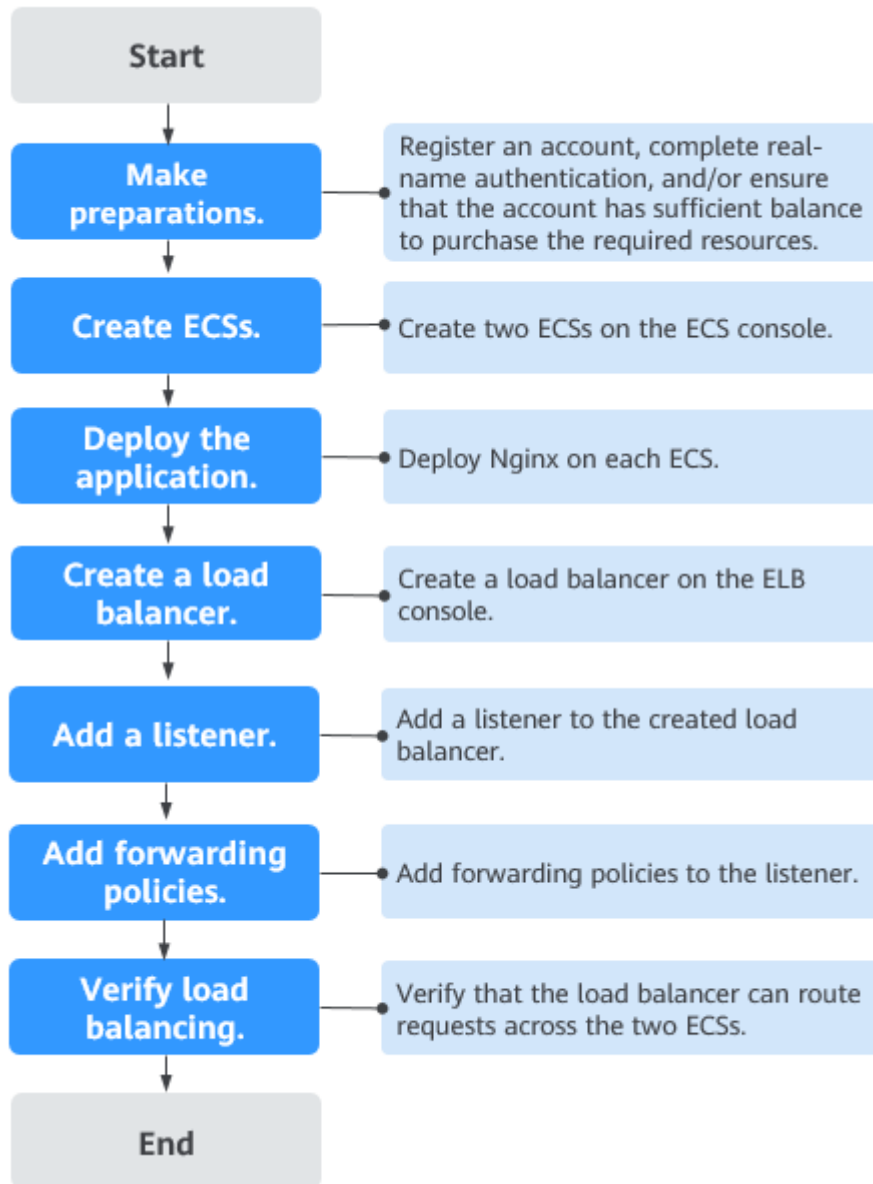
Start

Make preparations.

Register an account, complete real-name authentication, and/or ensure that the account has sufficient balance to purchase the required resources.

Create ECSs.

Create two ECSs on the ECS console.

Deploy the application.

Deploy Nginx on each ECS.

Create a load balancer.

Create a load balancer on the ELB console.

Add a listener.

Add a listener to the created load balancer.

Add forwarding policies.

Add forwarding policies to the listener.

Verify load balancing.

Verify that the load balancer can route requests across the two ECSs.

End